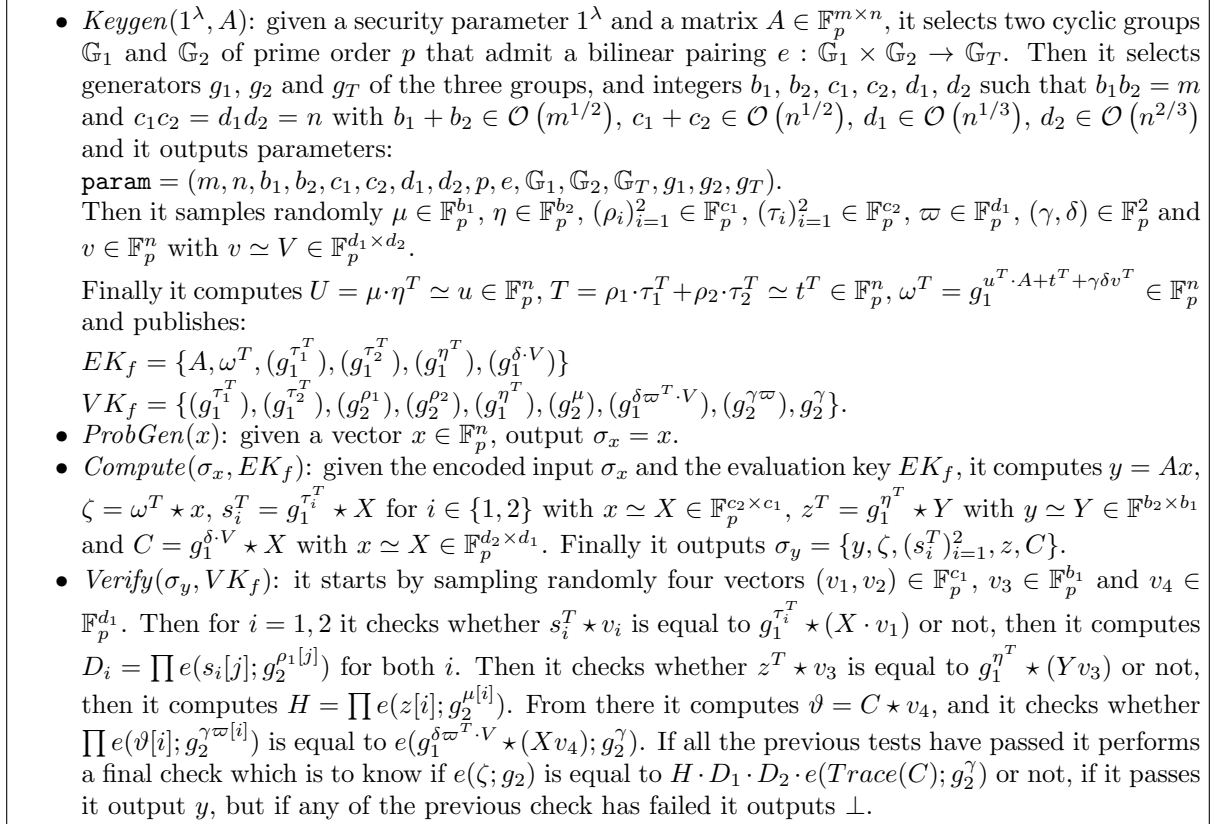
• $Keygen(1^\lambda, A)$: given a security parameter $1^\lambda$ and a matrix $A \in \mathbb{F}_p^{m\times n}$, it selects two cyclic groups $\mathbb{G}_1$ and $\mathbb{G}_2$ of prime order $p$ that admit a bilinear pairing $e : \mathbb{G}_1 \times \mathbb{G}_2 \to \mathbb{G}_T$. Then it selects generators $g_1$, $g_2$ and $g_T$ of the three groups, and integers $b_1, b_2, c_1, c_2, d_1, d_2$ such that $b_1b_2 = m$ and $c_1c_2 = d_1d_2 = n$ with $b_1 + b_2 \in \mathcal{O}(m^{1/2})$, $c_1 + c_2 \in \mathcal{O}(n^{1/2})$, $d_1 \in \mathcal{O}(n^{1/3})$, $d_2 \in \mathcal{O}(n^{2/3})$ and it outputs parameters:
$\texttt{param} = (m, n, b_1, b_2, c_1, c_2, d_1, d_2, p, e, \mathbb{G}_1, \mathbb{G}_2, \mathbb{G}_T, g_1, g_2, g_T)$.
Then it samples randomly $\mu \in \mathbb{F}_p^{b_1}$, $\eta \in \mathbb{F}_p^{b_2}$, $(\rho_i)_{i=1}^2 \in \mathbb{F}_p^{c_1}$, $(\tau_i)_{i=1}^2 \in \mathbb{F}_p^{c_2}$, $\varpi \in \mathbb{F}_p^{d_1}$, $(\gamma, \delta) \in \mathbb{F}_p^2$ and $v \in \mathbb{F}_p^n$ with $v \simeq V \in \mathbb{F}_p^{d_1\times d_2}$.
Finally it computes $U = \mu\cdot\eta^T \simeq u \in \mathbb{F}_p^n$, $T = \rho_1\cdot\tau_1^T + \rho_2\cdot\tau_2^T \simeq t^T \in \mathbb{F}_p^n$, $\omega^T = g_1^{u^T\cdot A + t^T + \gamma\delta v^T} \in \mathbb{F}_p^n$ and publishes:
$EK_f = \{A, \omega^T, (g_1^{\tau_1^T}), (g_1^{\tau_2^T}), (g_1^{\eta^T}), (g_1^{\delta\cdot V})\}$
$VK_f = \{(g_1^{\tau_1^T}), (g_1^{\tau_2^T}), (g_2^{\rho_1}), (g_2^{\rho_2}), (g_1^{\eta^T}), (g_2^{\mu}), (g_1^{\delta\varpi^T\cdot V}), (g_2^{\gamma\varpi}), g_2^{\gamma}\}$.
• $ProbGen(x)$: given a vector $x \in \mathbb{F}_p^n$, output $\sigma_x = x$.
• $Compute(\sigma_x, EK_f)$: given the encoded input $\sigma_x$ and the evaluation key $EK_f$, it computes $y = Ax$, $\zeta = \omega^T \star x$, $s_i^T = g_1^{\tau_i^T} \star X$ for $i \in \{1, 2\}$ with $x \simeq X \in \mathbb{F}_p^{c_2\times c_1}$, $z^T = g_1^{\eta^T} \star Y$ with $y \simeq Y \in \mathbb{F}^{b_2\times b_1}$ and $C = g_1^{\delta\cdot V} \star X$ with $x \simeq X \in \mathbb{F}_p^{d_2\times d_1}$. Finally it outputs $\sigma_y = \{y, \zeta, (s_i^T)_{i=1}^2, z, C\}$.
• $Verify(\sigma_y, VK_f)$: it starts by sampling randomly four vectors $(v_1, v_2) \in \mathbb{F}_p^{c_1}$, $v_3 \in \mathbb{F}_p^{b_1}$ and $v_4 \in \mathbb{F}_p^{d_1}$. Then for $i = 1, 2$ it checks whether $s_i^T \star v_i$ is equal to $g_1^{\tau_i^T} \star (X \cdot v_1)$ or not, then it computes $D_i = \prod e(s_i[j]; g_2^{\rho_1[j]})$ for both $i$. Then it checks whether $z^T \star v_3$ is equal to $g_1^{\eta^T} \star (Y v_3)$ or not, then it computes $H = \prod e(z[i]; g_2^{\mu[i]})$. From there it computes $\vartheta = C \star v_4$, and it checks whether $\prod e(\vartheta[i]; g_2^{\gamma\varpi[i]})$ is equal to $e(g_1^{\delta\varpi^T\cdot V} \star (Xv_4); g_2^{\gamma})$. If all the previous tests have passed it performs a final check which is to know if $e(\zeta; g_2)$ is equal to $H \cdot D_1 \cdot D_2 \cdot e(Trace(C); g_2^{\gamma})$ or not, if it passes it output $y$, but if any of the previous check has failed it outputs $\perp$.